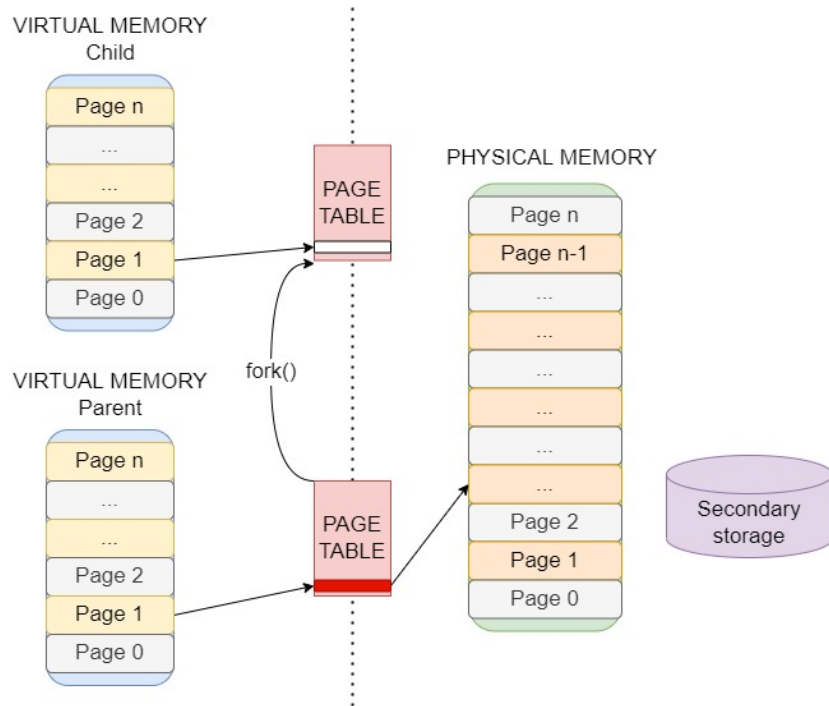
VIRTUAL MEMORY
Child

Page n
...
...
Page 2
Page 1
Page 0

PAGE TABLE

PHYSICAL MEMORY

Page n
Page n-1
...
...
...
...
...
...
Page 2
Page 1
Page 0

fork()

VIRTUAL MEMORY
Parent

Page n
...
...
Page 2
Page 1
Page 0

PAGE TABLE

Secondary storage